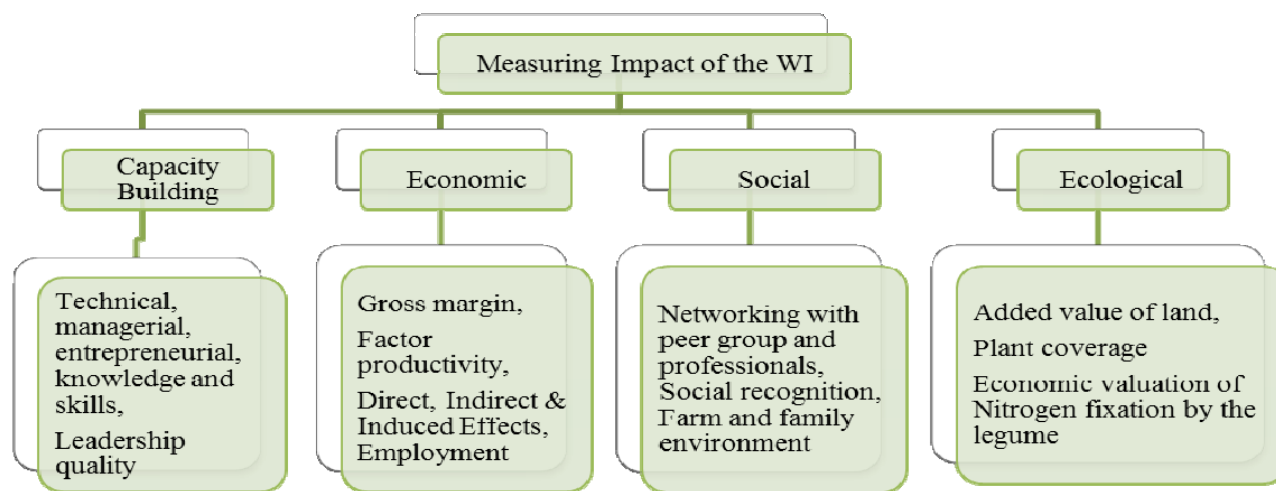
Measuring Impact of the WI

Capacity Building

Economic

Social

Ecological

Technical, managerial, entrepreneurial, knowledge and skills,

Leadership quality

Gross margin,

Factor productivity,

Direct, Indirect & Induced Effects, Employment

Networking with peer group and professionals, Social recognition, Farm and family environment

Added value of land,

Plant coverage

Economic valuation of Nitrogen fixation by the legume